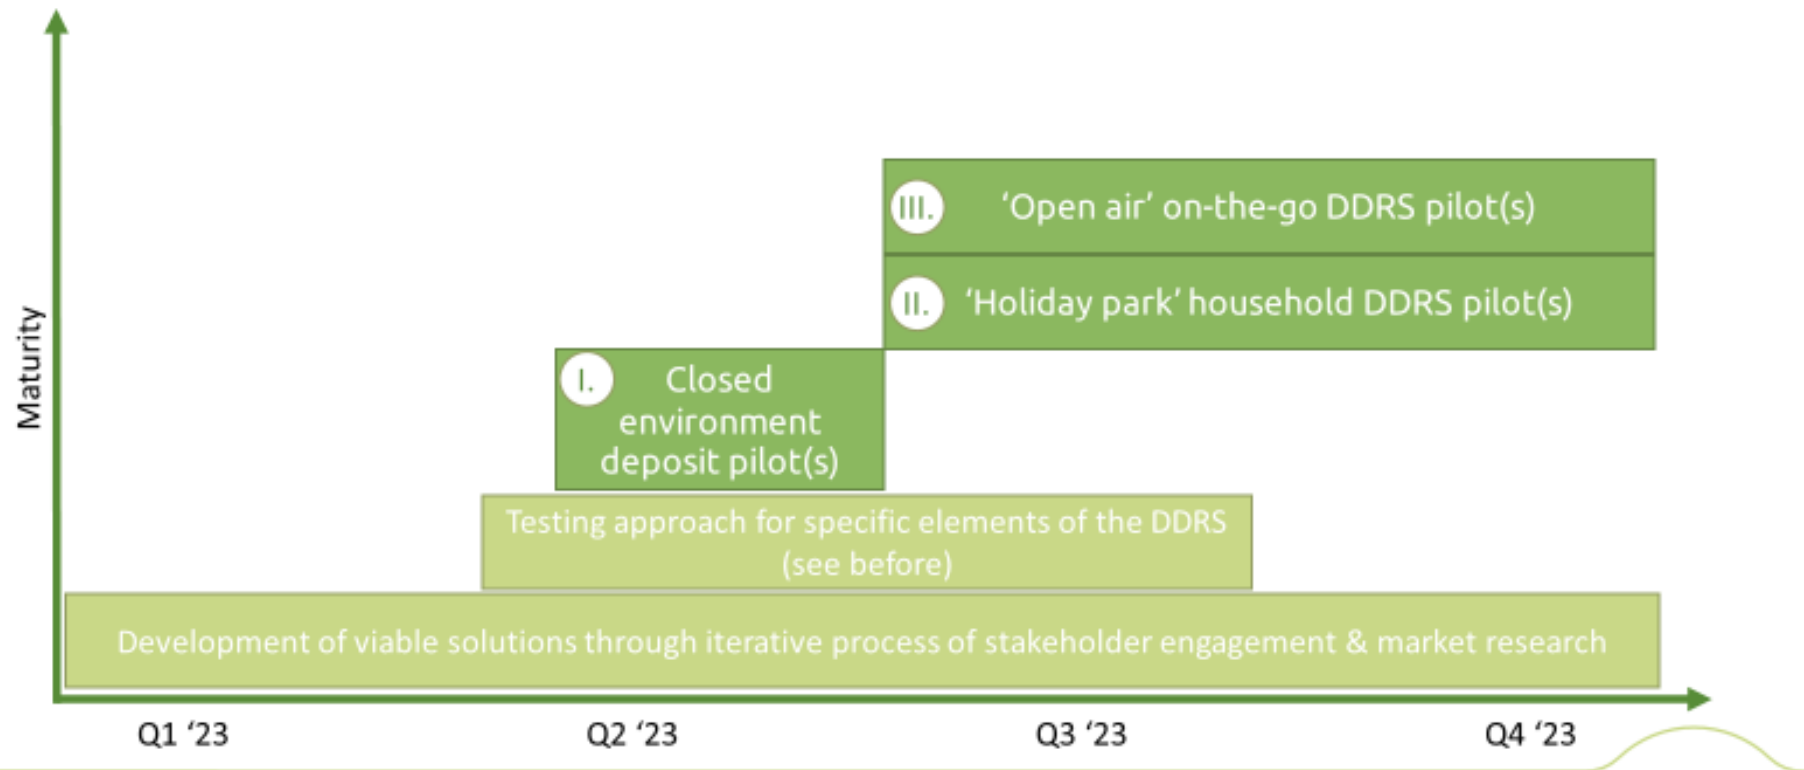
Maturity

III. 'Open air' on-the-go DDRS pilot(s)

II. 'Holiday park' household DDRS pilot(s)

I. Closed environment deposit pilot(s)

Testing approach for specific elements of the DDRS (see before)

Development of viable solutions through iterative process of stakeholder engagement & market research

Q1 '23

Q2 '23

Q3 '23

Q4 '23